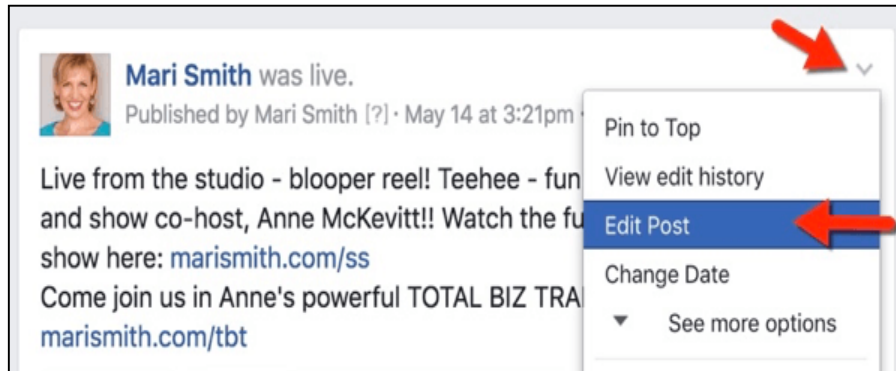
Mari Smith was live.
Published by Mari Smith [?] · May 14 at 3:21pm ·

Live from the studio - blooper reel! Teehee - fun and show co-host, Anne McKevitt!! Watch the fu show here: marismith.com/ss
Come join us in Anne's powerful TOTAL BIZ TRA marismith.com/tbt

Pin to Top
View edit history
Edit Post
Change Date
See more options